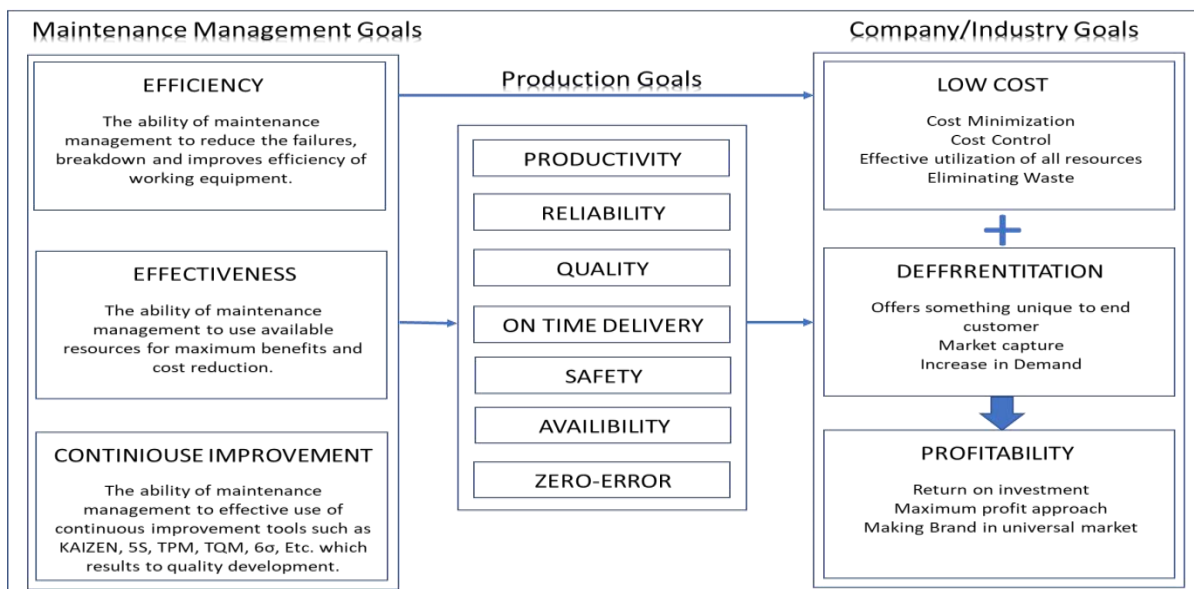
Maintenance Management Goals

EFFICIENCY

The ability of maintenance management to reduce the failures, breakdown and improves efficiency of working equipment.

EFFECTIVENESS

The ability of maintenance management to use available resources for maximum benefits and cost reduction.

CONTINIOUSE IMPROVEMENT

The ability of maintenance management to effective use of continuous improvement tools such as KAIZEN, 5S, TPM, TQM, 6σ, Etc. which results to quality development.

Production Goals

PRODUCTIVITY

RELIABILITY

QUALITY

ON TIME DELIVERY

SAFETY

AVAILIBILITY

ZERO-ERROR

Company/Industry Goals

LOW COST

Cost Minimization
Cost Control
Effective utilization of all resources
Eliminating Waste

DEFFRRENTITATION

Offers something unique to end customer
Market capture
Increase in Demand

PROFITABILITY

Return on investment
Maximum profit approach
Making Brand in universal market